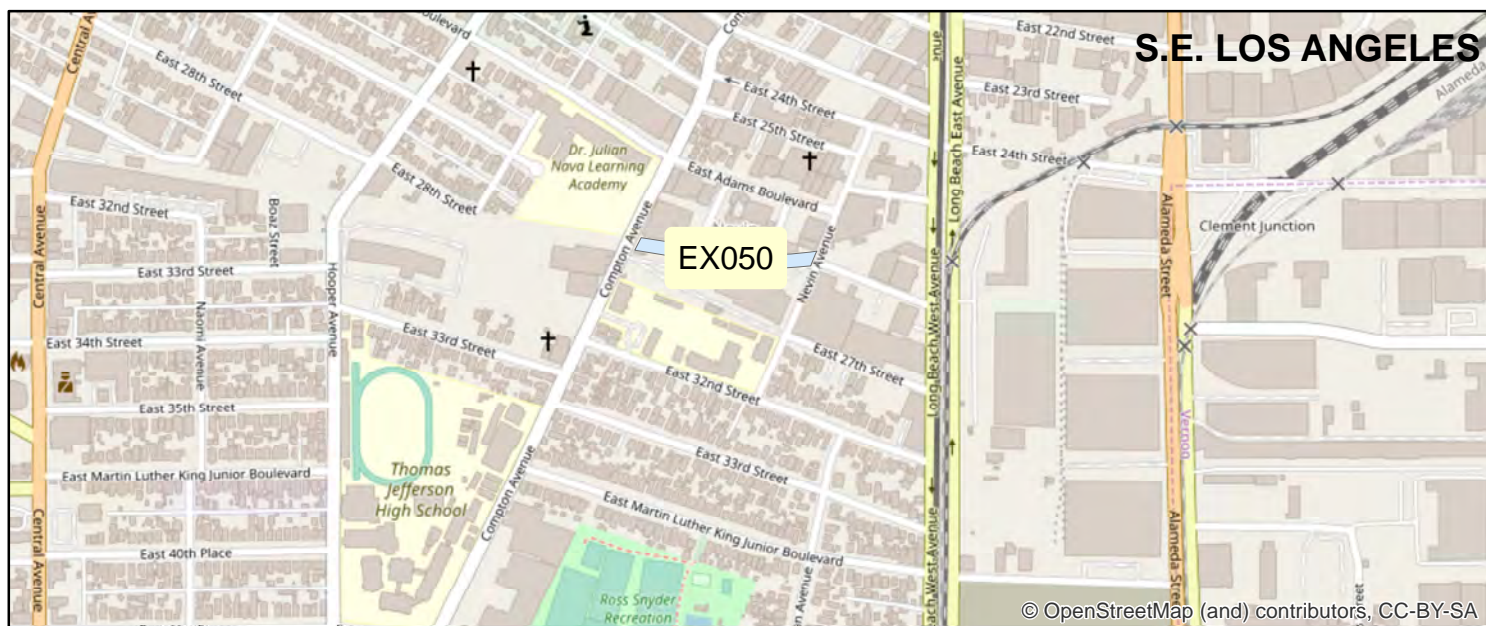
S.E. LOS ANGELES

EX050

Boulevard
East 28th Street
Central Avenue
East 22nd Street
East 23rd Street
East 24th Street
East 24th Street
East 25th Street
Dr. Julian Nava Learning Academy
East Adams Boulevard
East 28th Street
East 32nd Street
Boaz Street
Compton Avenue
Nevin Avenue
Long Beach East Avenue
Alameda Street
Clement Junction
East 33rd Street
Hooper Avenue
Naomi Avenue
Long Beach West Avenue
East 34th Street
East 33rd Street
East 27th Street
East 32nd Street
East 35th Street
Vernon
Thomas Jefferson High School
East Martin Luther King Junior Boulevard
East 33rd Street
Compton Avenue
East Martin Luther King Junior Boulevard
Central Avenue
East 40th Place
Ross Snyder Recreation
Alameda Street
Long Beach West Avenue
© OpenStreetMap (and) contributors, CC-BY-SA